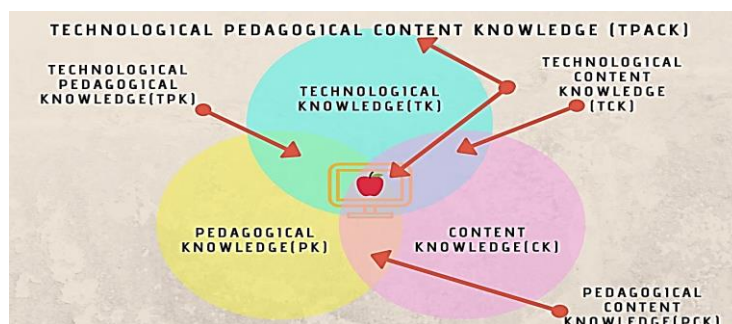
TECHNOLOGICAL PEDAGOGICAL CONTENT KNOWLEDGE (TPACK)

TECHNOLOGICAL PEDAGOGICAL KNOWLEDGE(TPK)

TECHNOLOGICAL KNOWLEDGE(TK)

TECHNOLOGICAL CONTENT KNOWLEDGE (TCK)

PEDAGOGICAL KNOWLEDGE(PK)

CONTENT KNOWLEDGE(CK)

PEDAGOGICAL CONTENT KNOWLEDGE(PCK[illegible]